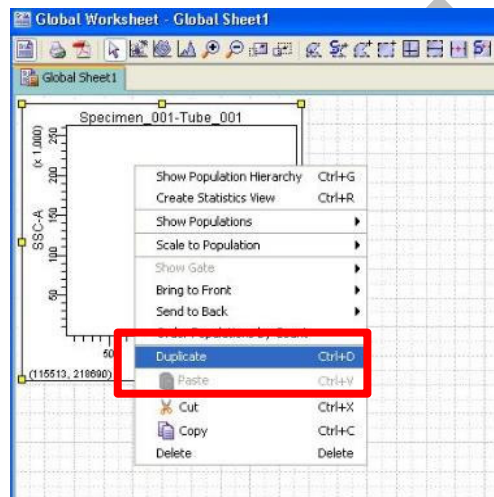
Global Worksheet - Global Sheet1

Global Sheet1

Specimen_001-Tube_001

(x 1,000)
250
200
150
100
50

SSC-A

50

(115513, 218690)

Show Population Hierarchy Ctrl+G
Create Statistics View Ctrl+R
Show Populations
Scale to Population
Show Gate
Bring to Front
Send to Back
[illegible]
Duplicate Ctrl+D
Paste Ctrl+V
Cut Ctrl+X
Copy Ctrl+C
Delete Delete